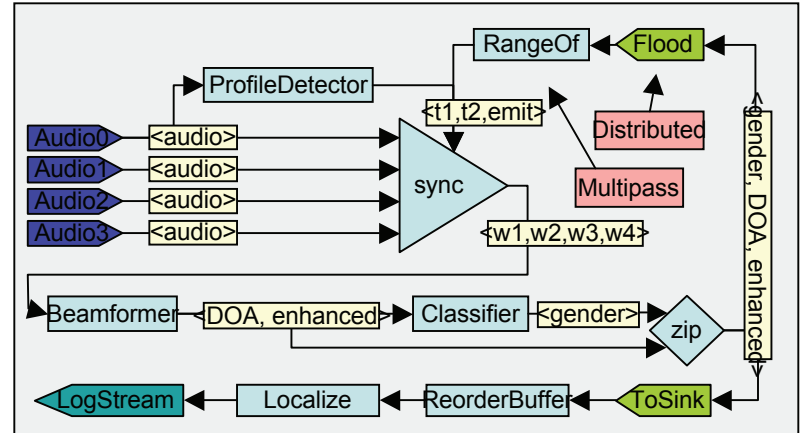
RangeOf
Flood
ProfileDetector
<t1,t2,emit>
Distributed
Audio0
<audio>
Audio1
<audio>
sync
Audio2
<audio>
Multipass
Audio3
<audio>
<w1,w2,w3,w4>
<gender, DOA, enhanced>
Beamformer
<DOA, enhanced>
Classifier
<gender>
zip
LogStream
Localize
ReorderBuffer
ToSink